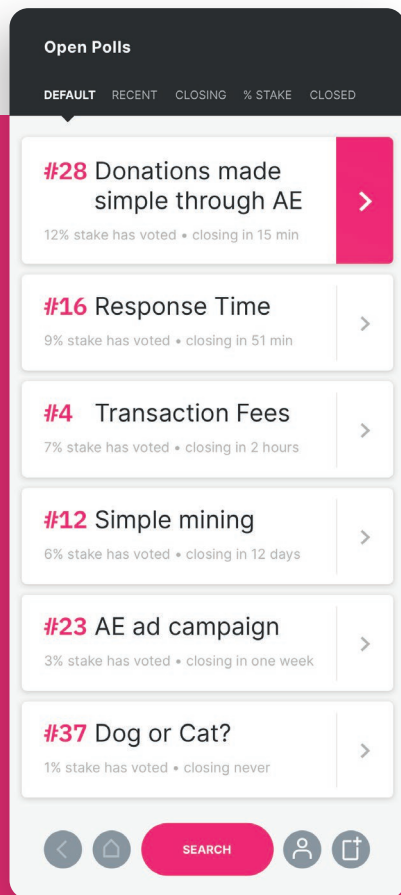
Open Polls

DEFAULT RECENT CLOSING % STAKE CLOSED

#28 Donations made simple through AE
12% stake has voted • closing in 15 min

#16 Response Time
9% stake has voted • closing in 51 min

#4 Transaction Fees
7% stake has voted • closing in 2 hours

#12 Simple mining
6% stake has voted • closing in 12 days

#23 AE ad campaign
3% stake has voted • closing in one week

#37 Dog or Cat?
1% stake has voted • closing never

SEARCH